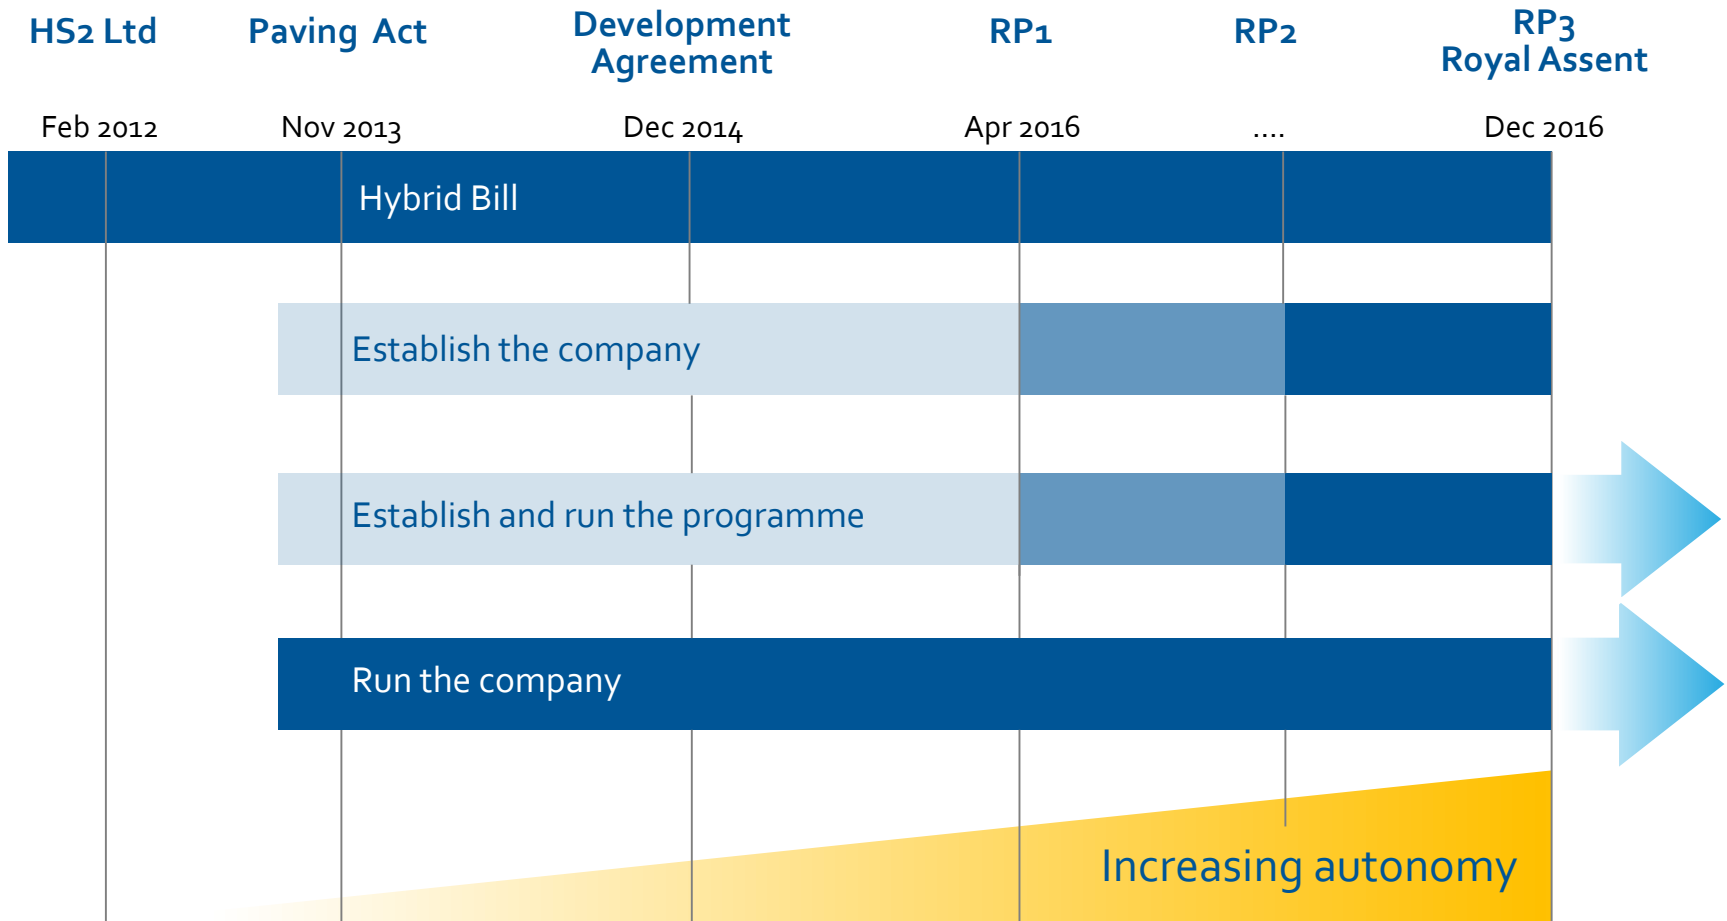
HS2 Ltd | Paving Act | Development Agreement | RP1 | RP2 | RP3 Royal Assent

Feb 2012 | Nov 2013 | Dec 2014 | Apr 2016 | .... | Dec 2016

Hybrid Bill

Establish the company

Establish and run the programme

Run the company

Increasing autonomy